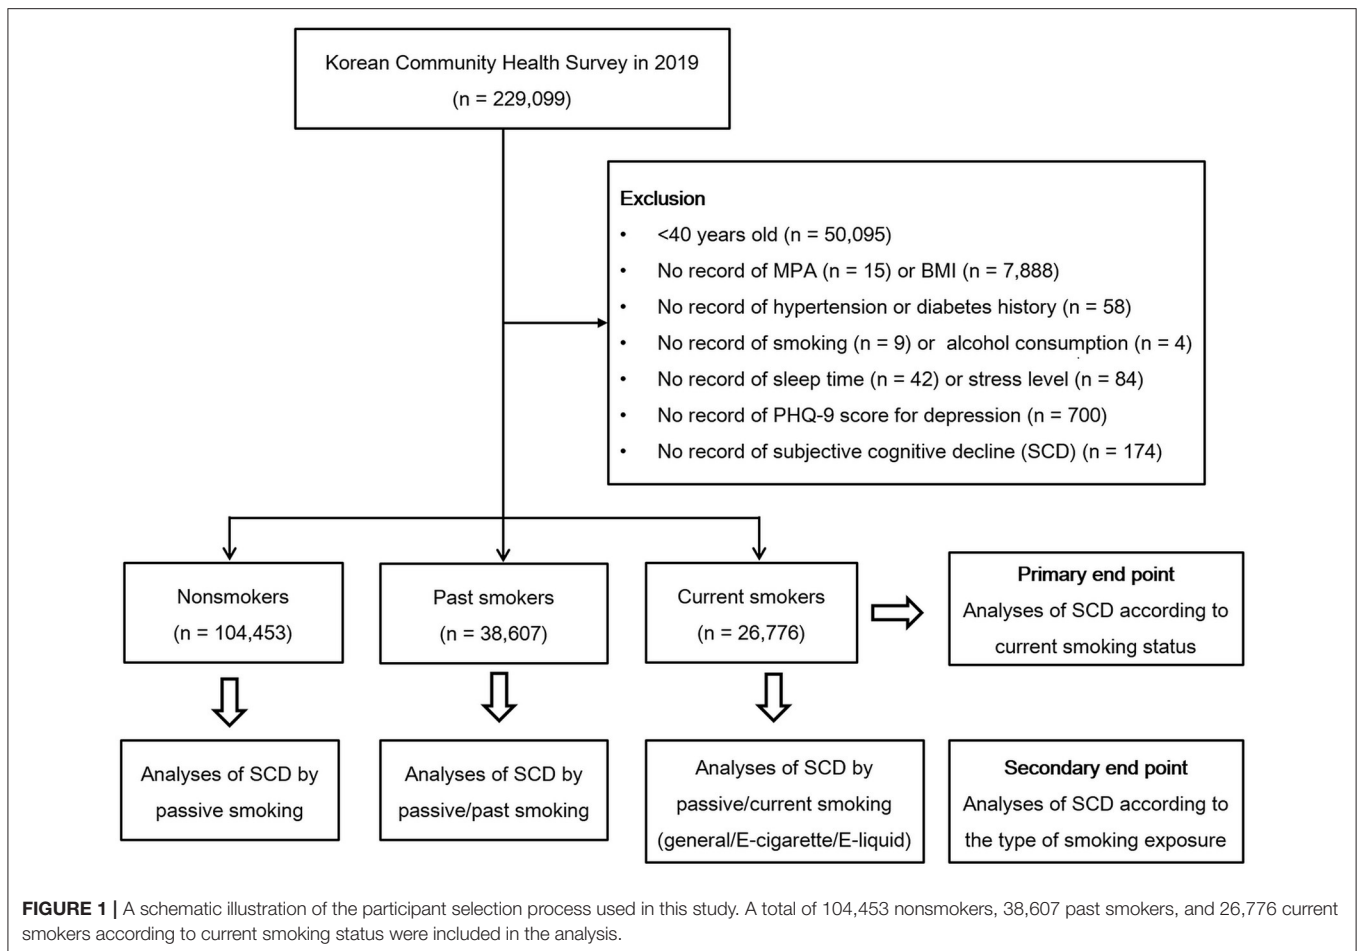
Korean Community Health Survey in 2019
(n = 229,099)

Exclusion
• <40 years old (n = 50,095)
• No record of MPA (n = 15) or BMI (n = 7,888)
• No record of hypertension or diabetes history (n = 58)
• No record of smoking (n = 9) or alcohol consumption (n = 4)
• No record of sleep time (n = 42) or stress level (n = 84)
• No record of PHQ-9 score for depression (n = 700)
• No record of subjective cognitive decline (SCD) (n = 174)

Nonsmokers
(n = 104,453)

Past smokers
(n = 38,607)

Current smokers
(n = 26,776)

Primary end point
Analyses of SCD according to current smoking status

Analyses of SCD by passive smoking

Analyses of SCD by passive/past smoking

Analyses of SCD by passive/current smoking (general/E-cigarette/E-liquid)

Secondary end point
Analyses of SCD according to the type of smoking exposure

FIGURE 1 | A schematic illustration of the participant selection process used in this study. A total of 104,453 nonsmokers, 38,607 past smokers, and 26,776 current smokers according to current smoking status were included in the analysis.